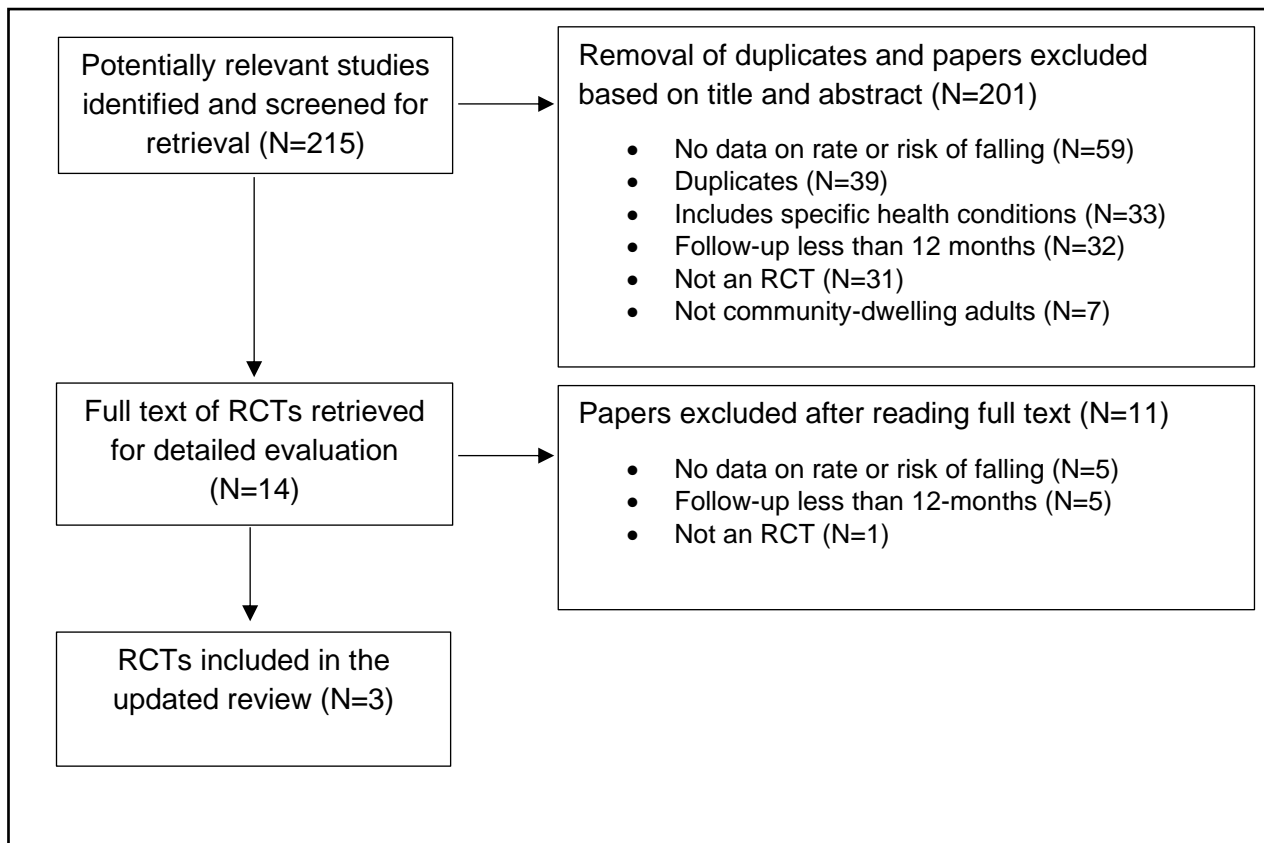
Potentially relevant studies identified and screened for retrieval (N=215)

Removal of duplicates and papers excluded based on title and abstract (N=201)

- No data on rate or risk of falling (N=59)
- Duplicates (N=39)
- Includes specific health conditions (N=33)
- Follow-up less than 12 months (N=32)
- Not an RCT (N=31)
- Not community-dwelling adults (N=7)

Full text of RCTs retrieved for detailed evaluation (N=14)

Papers excluded after reading full text (N=11)

- No data on rate or risk of falling (N=5)
- Follow-up less than 12-months (N=5)
- Not an RCT (N=1)

RCTs included in the updated review (N=3)